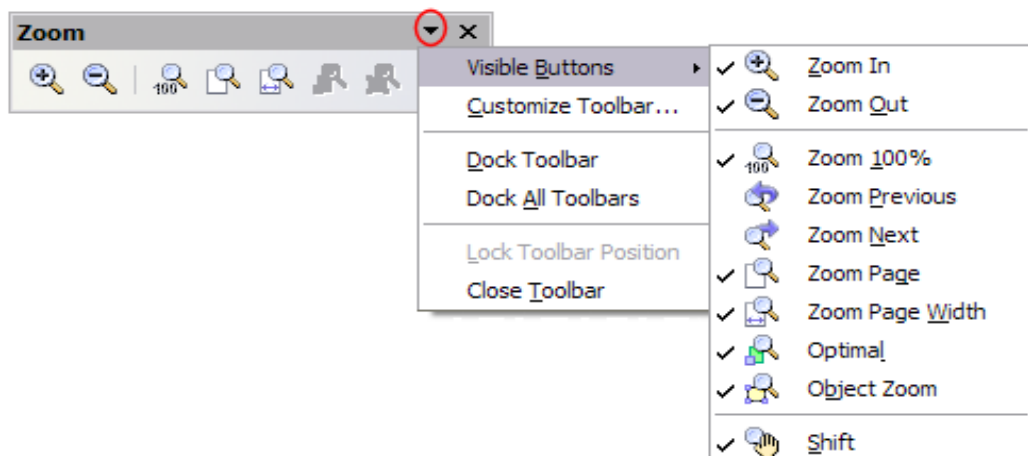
Zoom

Visible Buttons
Customize Toolbar...
Dock Toolbar
Dock All Toolbars
Lock Toolbar Position
Close Toolbar

Zoom In
Zoom Out
Zoom 100%
Zoom Previous
Zoom Next
Zoom Page
Zoom Page Width
Optimal
Object Zoom
Shift